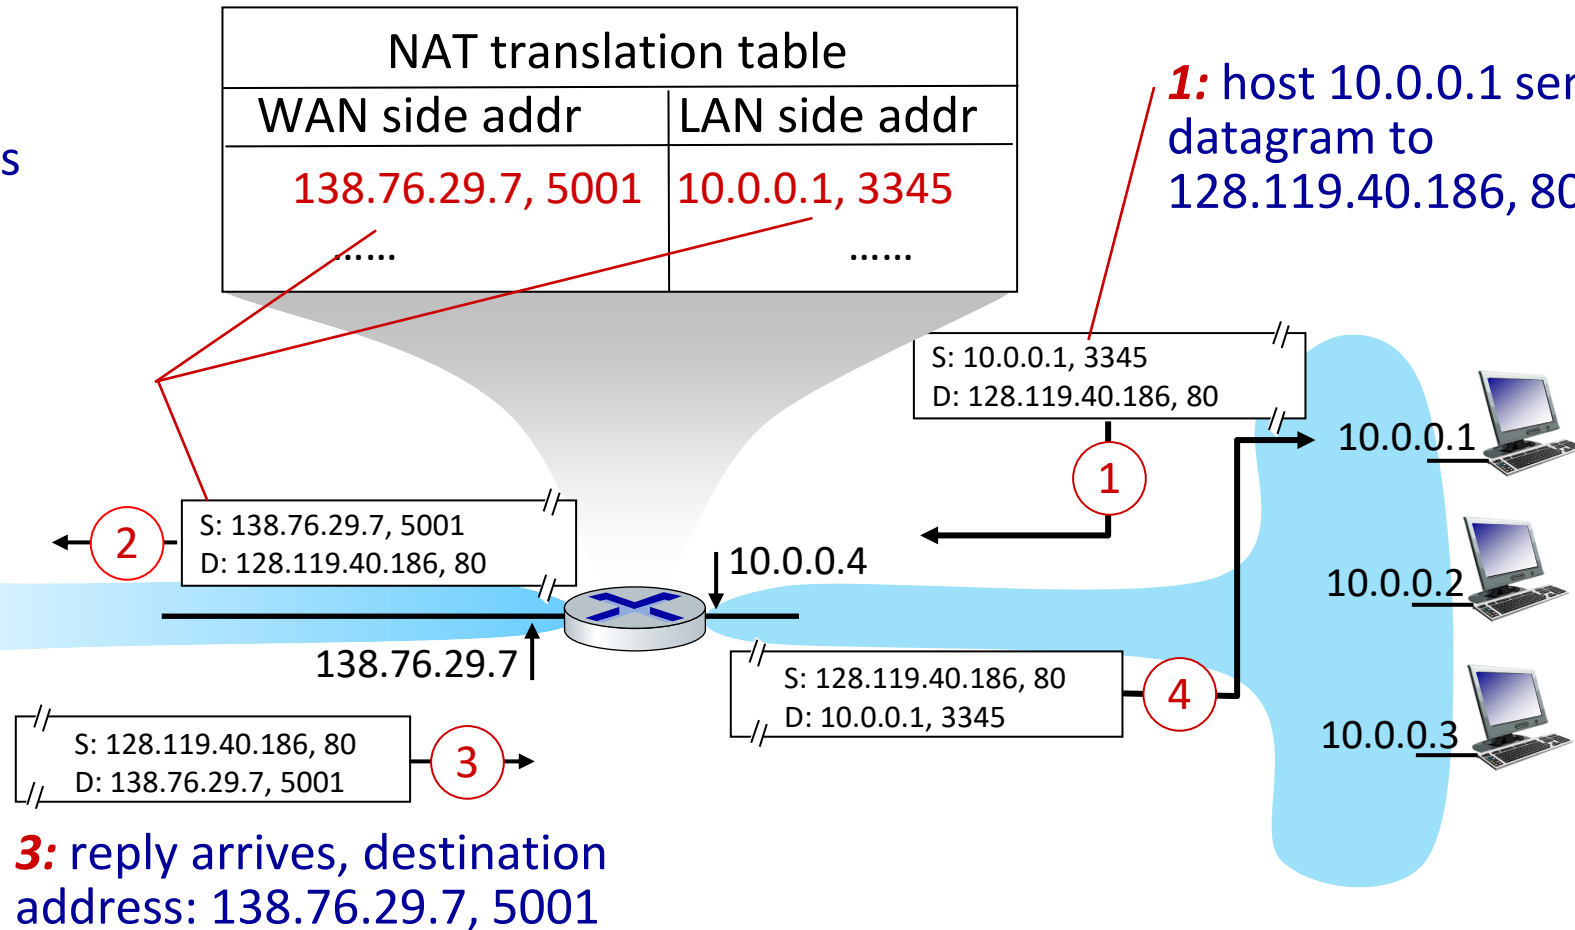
NAT translation table

| WAN side addr | LAN side addr |
|---|---|
| 138.76.29.7, 5001 | 10.0.0.1, 3345 |
| …… | …… |

s

1: host 10.0.0.1 se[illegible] datagram to 128.119.40.186, 8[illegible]

S: 10.0.0.1, 3345
D: 128.119.40.186, 80

1

10.0.0.1

2

S: 138.76.29.7, 5001
D: 128.119.40.186, 80

10.0.0.4

10.0.0.2

138.76.29.7

S: 128.119.40.186, 80
D: 10.0.0.1, 3345

4

10.0.0.3

S: 128.119.40.186, 80
D: 138.76.29.7, 5001

3

3: reply arrives, destination address: 138.76.29.7, 5001